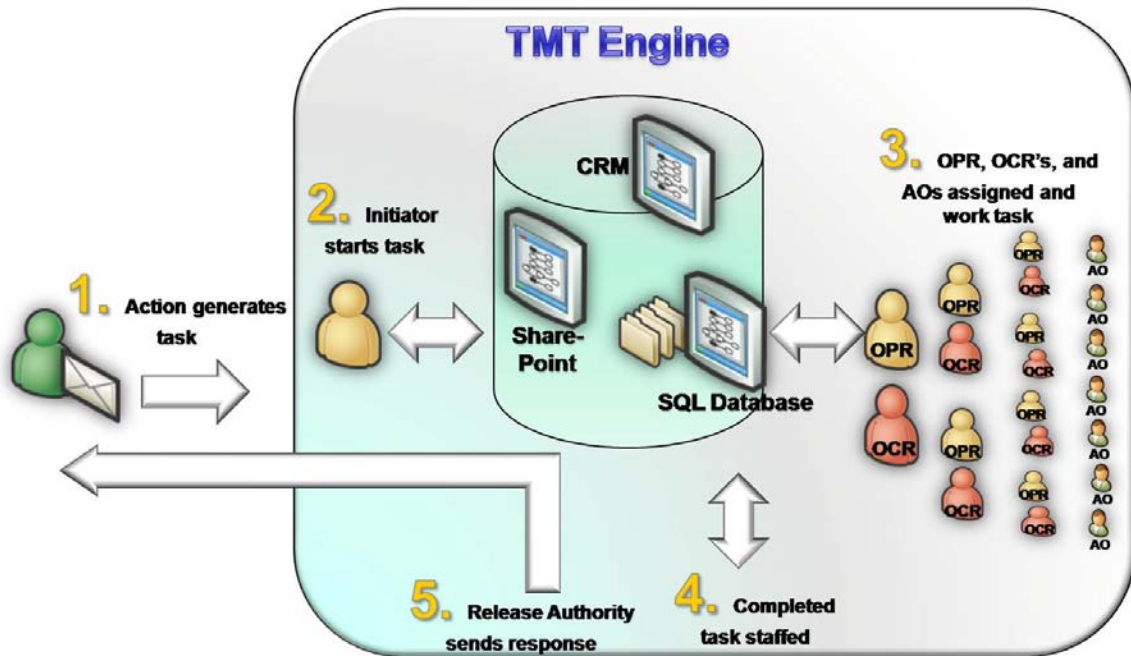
TMT Engine

1. Action generates task

2. Initiator starts task

CRM

Share-Point

SQL Database

3. OPR, OCR's, and AOs assigned and work task

OPR
OCR
OPR
OCR
OPR
OCR
OPR
OCR
OPR
OCR
OPR
OCR
OPR
OCR
AO
AO
AO
AO
AO
AO
AO
AO

4. Completed task staffed

5. Release Authority sends response